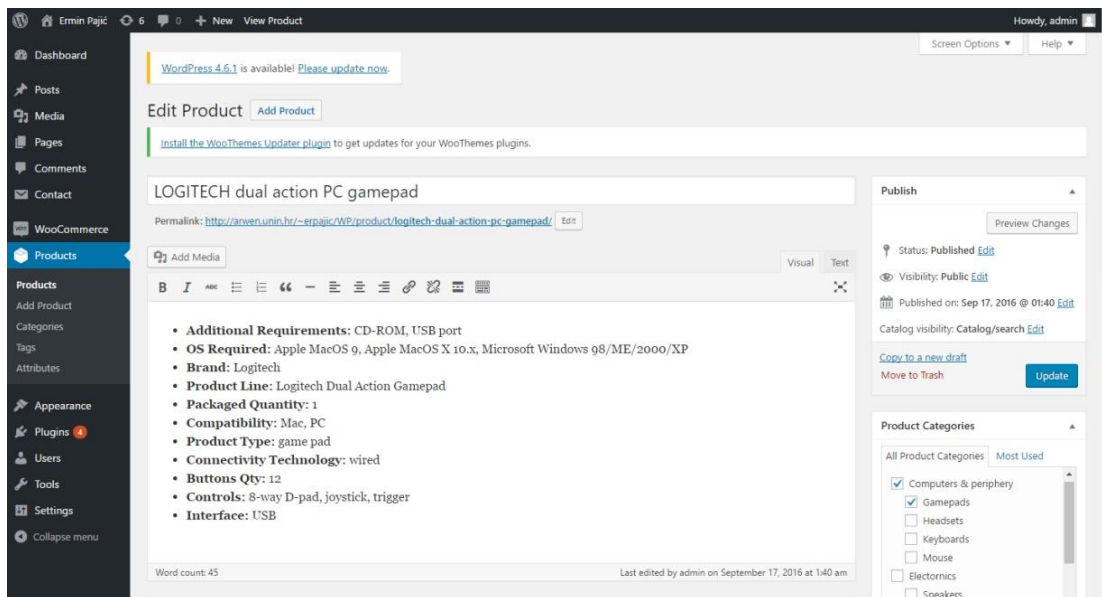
Ermin Pajić 6 0 + New View Product Howdy, admin

Dashboard
Posts
Media
Pages
Comments
Contact
WooCommerce
Products
Products
Add Product
Categories
Tags
Attributes
Appearance
Plugins 4
Users
Tools
Settings
Collapse menu

Screen Options ▼ Help ▼

WordPress 4.6.1 is available! Please update now.

Edit Product Add Product

Install the WooThemes Updater plugin to get updates for your WooThemes plugins.

LOGITECH dual action PC gamepad

Permalink: http://arwen.unin.hr/~erpajic/WP/product/logitech-dual-action-pc-gamepad/ Edit

Add Media Visual Text

B I

- **Additional Requirements:** CD-ROM, USB port
- **OS Required:** Apple MacOS 9, Apple MacOS X 10.x, Microsoft Windows 98/ME/2000/XP
- **Brand:** Logitech
- **Product Line:** Logitech Dual Action Gamepad
- **Packaged Quantity:** 1
- **Compatibility:** Mac, PC
- **Product Type:** game pad
- **Connectivity Technology:** wired
- **Buttons Qty:** 12
- **Controls:** 8-way D-pad, joystick, trigger
- **Interface:** USB

Word count: 45 Last edited by admin on September 17, 2016 at 1:40 am

Publish
Preview Changes
Status: Published Edit
Visibility: Public Edit
Published on: Sep 17, 2016 @ 01:40 Edit
Catalog visibility: Catalog/search Edit
Copy to a new draft
Move to Trash
Update

Product Categories
All Product Categories Most Used
Computers & periphery
Gamepads
Headsets
Keyboards
Mouse
Electronics
Speakers